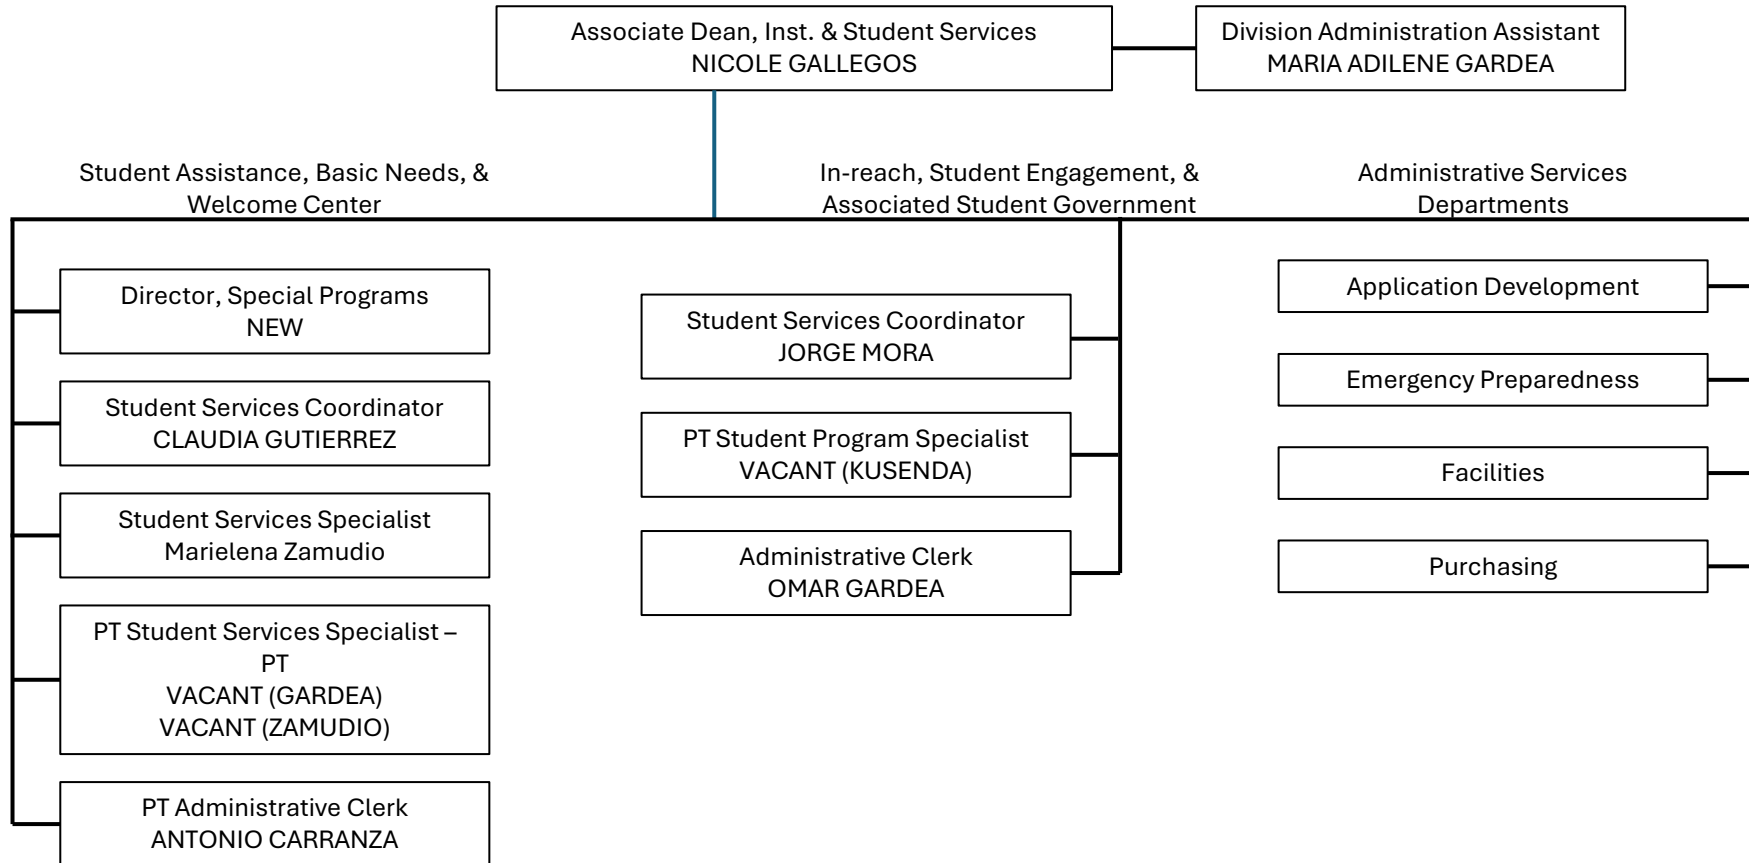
Associate Dean, Inst. & Student Services
NICOLE GALLEGOS

Division Administration Assistant
MARIA ADILENE GARDEA

Student Assistance, Basic Needs, & Welcome Center

Director, Special Programs
NEW

Student Services Coordinator
CLAUDIA GUTIERREZ

Student Services Specialist
Marielena Zamudio

PT Student Services Specialist – PT
VACANT (GARDEA)
VACANT (ZAMUDIO)

PT Administrative Clerk
ANTONIO CARRANZA

In-reach, Student Engagement, & Associated Student Government

Student Services Coordinator
JORGE MORA

PT Student Program Specialist
VACANT (KUSENDA)

Administrative Clerk
OMAR GARDEA

Administrative Services Departments

Application Development

Emergency Preparedness

Facilities

Purchasing